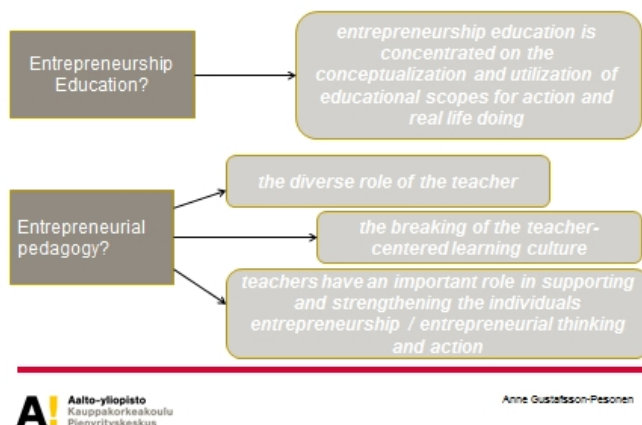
Entrepreneurship Education?

entrepreneurship education is concentrated on the conceptualization and utilization of educational scopes for action and real life doing

Entrepreneurial pedagogy?

the diverse role of the teacher

the breaking of the teacher-centered learning culture

teachers have an important role in supporting and strengthening the individuals entrepreneurship / entrepreneurial thinking and action

A! Aalto-yliopisto
Kauppakorkeakoulu
Pienyrityskeskus

Anne Gustafsson-Pesonen